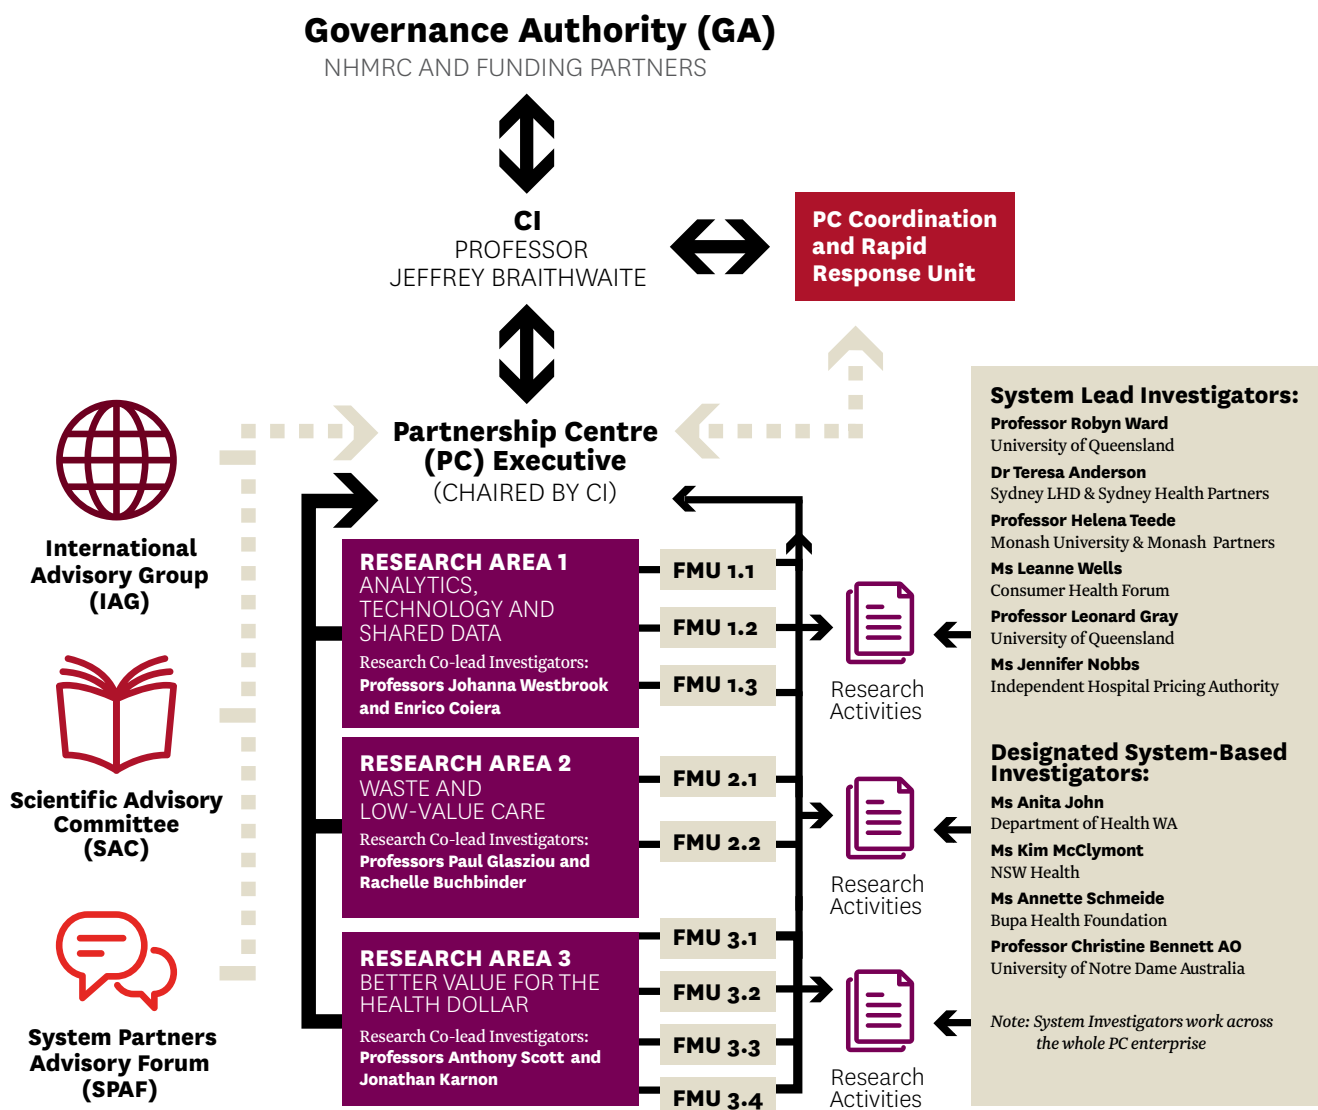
Governance Authority (GA)
NHMRC AND FUNDING PARTNERS

CI
PROFESSOR
JEFFREY BRAITHWAITE

PC Coordination and Rapid Response Unit

Partnership Centre (PC) Executive
(CHAIRED BY CI)

International Advisory Group (IAG)

Scientific Advisory Committee (SAC)

System Partners Advisory Forum (SPAF)

RESEARCH AREA 1
ANALYTICS, TECHNOLOGY AND SHARED DATA
Research Co-lead Investigators:
Professors Johanna Westbrook and Enrico Coiera

FMU 1.1
FMU 1.2
FMU 1.3

RESEARCH AREA 2
WASTE AND LOW-VALUE CARE
Research Co-lead Investigators:
Professors Paul Glasziou and Rachelle Buchbinder

FMU 2.1
FMU 2.2

RESEARCH AREA 3
BETTER VALUE FOR THE HEALTH DOLLAR
Research Co-lead Investigators:
Professors Anthony Scott and Jonathan Karnon

FMU 3.1
FMU 3.2
FMU 3.3
FMU 3.4

Research Activities

Research Activities

Research Activities

System Lead Investigators:
Professor Robyn Ward
University of Queensland
Dr Teresa Anderson
Sydney LHD & Sydney Health Partners
Professor Helena Teede
Monash University & Monash Partners
Ms Leanne Wells
Consumer Health Forum
Professor Leonard Gray
University of Queensland
Ms Jennifer Nobbs
Independent Hospital Pricing Authority

Designated System-Based Investigators:
Ms Anita John
Department of Health WA
Ms Kim McClymont
NSW Health
Ms Annette Schmeide
Bupa Health Foundation
Professor Christine Bennett AO
University of Notre Dame Australia

Note: System Investigators work across the whole PC enterprise